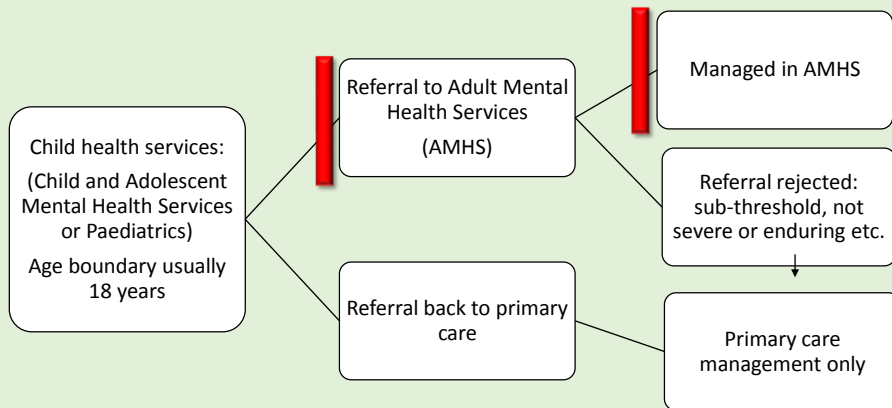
Child health services:

(Child and Adolescent Mental Health Services or Paediatrics)

Age boundary usually 18 years

Referral to Adult Mental Health Services

(AMHS)

Managed in AMHS

Referral rejected: sub-threshold, not severe or enduring etc.

Referral back to primary care

Primary care management only